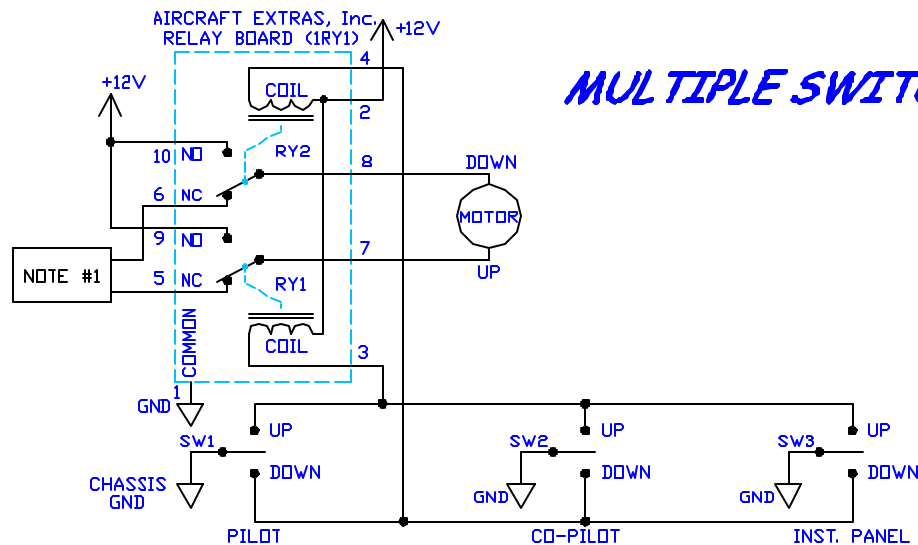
AIRCRAFT EXTRAS, Inc.
RELAY BOARD (1RY1)

+12V

MULTIPLE SWIT

+12V

4
COIL
2
10 NO
RY2
8
DOWN
6 NC
MOTOR
9 NO
NOTE #1
7
5 NC
UP
RY1
COMMON
COIL
3
1
GND
SW1
UP
DOWN
CHASSIS GND
SW2
UP
DOWN
GND
SW3
UP
DOWN
GND
PILOT
CO-PILOT
INST. PANEL